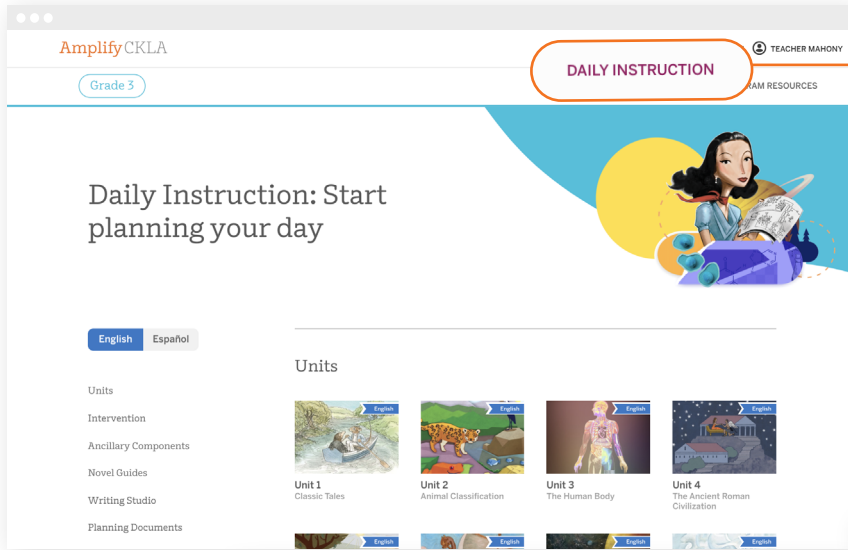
Amplify CKLA

TEACHER MAHONY

Grade 3

DAILY INSTRUCTION

RAM RESOURCES

Daily Instruction: Start planning your day

English Español

Units

Intervention

Ancillary Components

Novel Guides

Writing Studio

Planning Documents

Units

English
Unit 1
Classic Tales

English
Unit 2
Animal Classification

English
Unit 3
The Human Body

English
Unit 4
The Ancient Roman Civilization

English

English

English

English